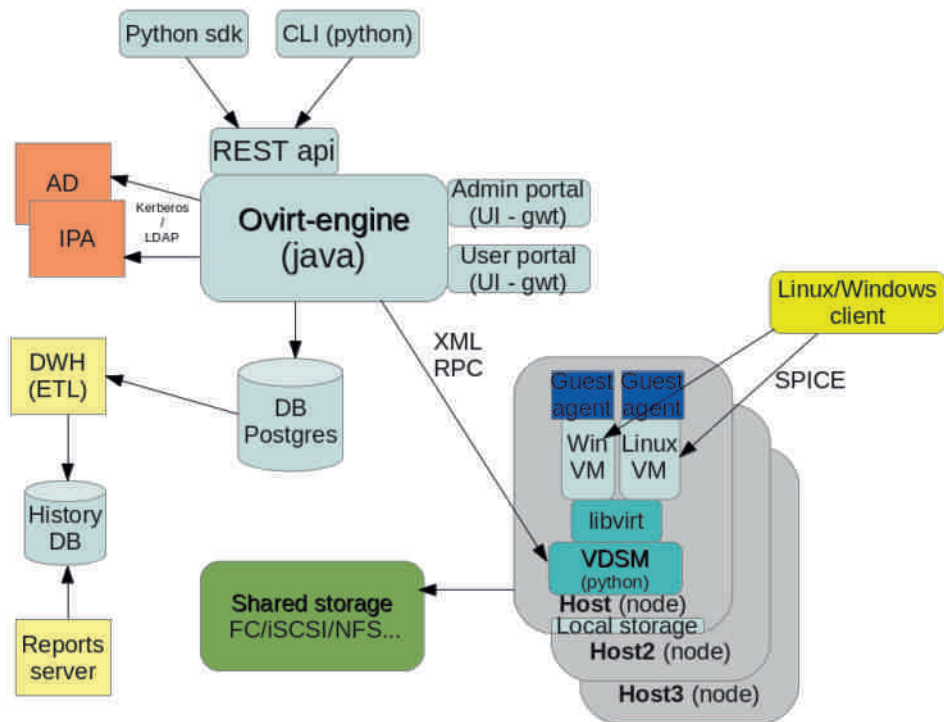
Python sdk

CLI (python)

REST api

AD

IPA

Kerberos / LDAP

Ovirt-engine (java)

Admin portal (UI - gwt)

User portal (UI - gwt)

Linux/Windows client

XML RPC

SPICE

DWH (ETL)

DB Postgres

Guest agent

Guest agent

Win VM

Linux VM

libvirt

History DB

VDSM (python)

Shared storage FC/iSCSI/NFS...

Host (node)

Local storage

Host2 (node)

Host3 (node)

Reports server